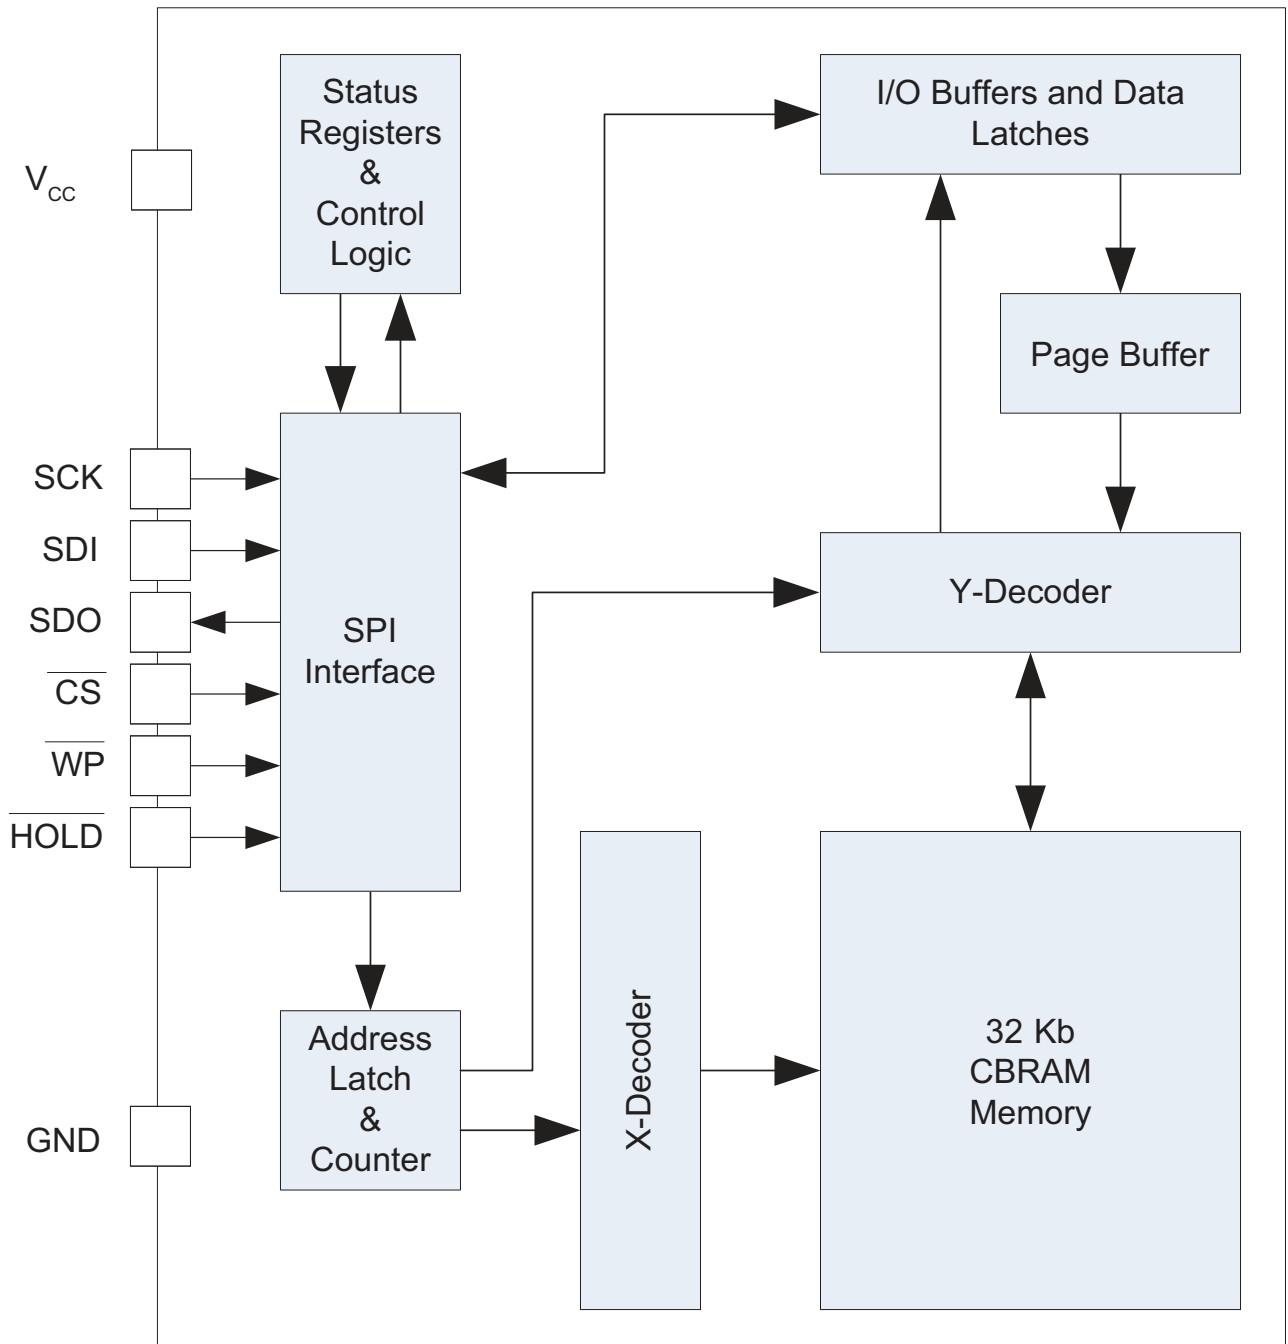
$V_{CC}$

Status Registers & Control Logic

I/O Buffers and Data Latches

Page Buffer

SCK

SDI

SDO

$\overline{CS}$

$\overline{WP}$

$\overline{HOLD}$

SPI Interface

Y-Decoder

Address Latch & Counter

X-Decoder

32 Kb CBRAM Memory

GND